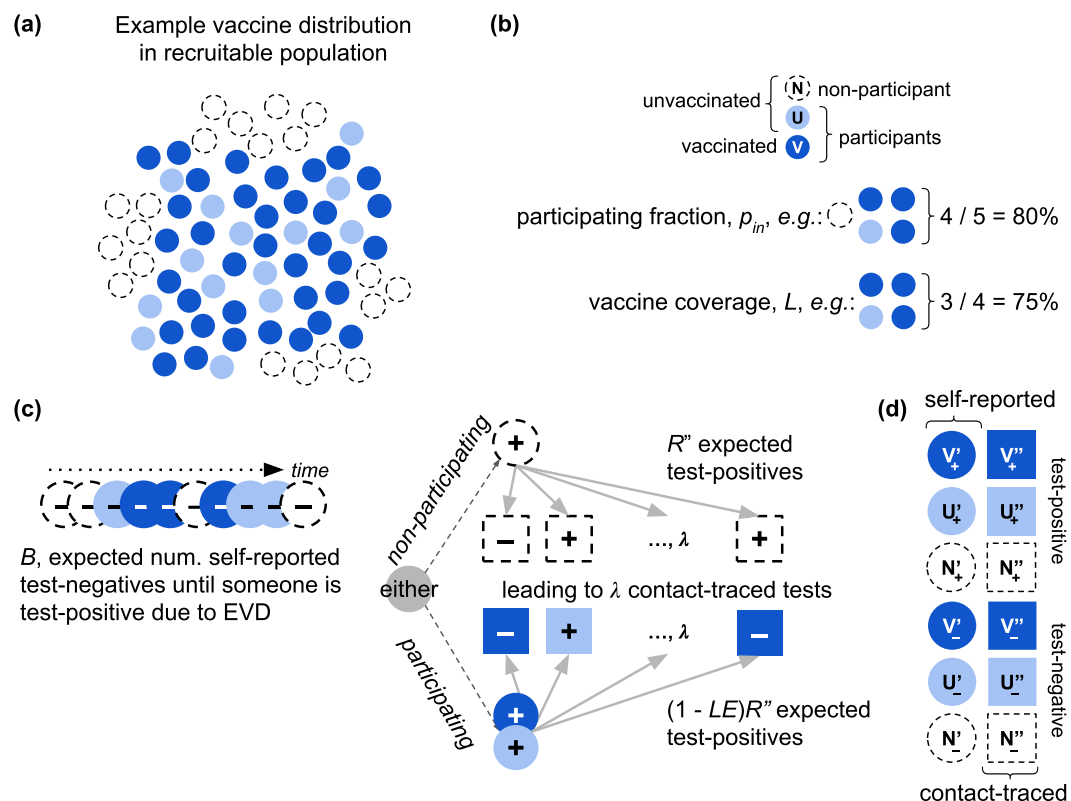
(a)
Example vaccine distribution in recruitable population

(b)
unvaccinated N non-participant
U
vaccinated V participants

participating fraction, $p_{in}$, e.g.: 4 / 5 = 80%

vaccine coverage, $L$, e.g.: 3 / 4 = 75%

(c)
time

$B$, expected num. self-reported test-negatives until someone is test-positive due to EVD

non-participating
+
$R$" expected test-positives
– + ..., $\lambda$ +
either
leading to $\lambda$ contact-traced tests
– + ..., $\lambda$ –
participating
+
+
(1 - $LE$)$R$" expected test-positives

(d)
self-reported
$V'_+$ $V''_+$
$U'_+$ $U''_+$
$N'_+$ $N''_+$
test-positive
$V'_-$ $V''_-$
$U'_-$ $U''_-$
$N'_-$ $N''_-$
test-negative
contact-traced